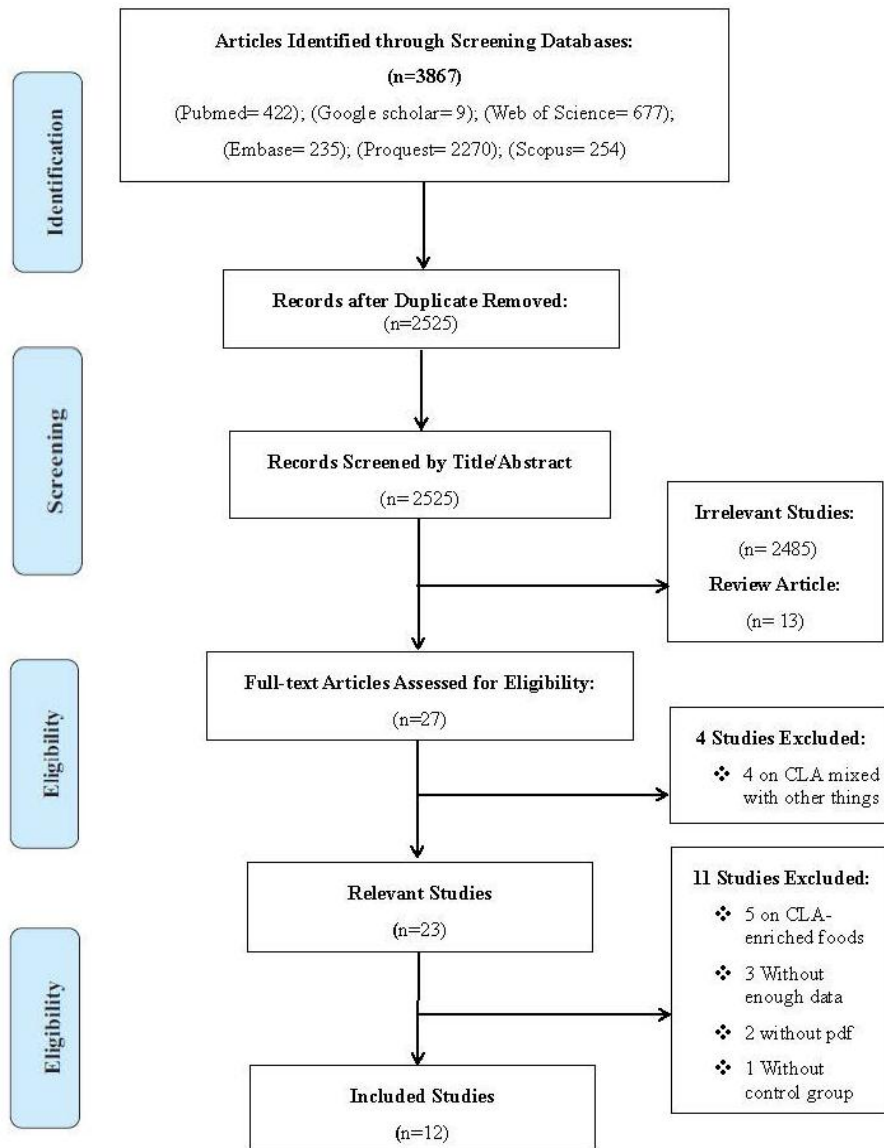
Identification

Articles Identified through Screening Databases:
(n=3867)
(Pubmed= 422); (Google scholar= 9); (Web of Science= 677); (Embase= 235); (Proquest= 2270); (Scopus= 254)

Records after Duplicate Removed:
(n=2525)

Screening

Records Screened by Title/Abstract
(n= 2525)

Irrelevant Studies:
(n= 2485)
Review Article:
(n= 13)

Eligibility

Full-text Articles Assessed for Eligibility:
(n=27)

4 Studies Excluded:
❖ 4 on CLA mixed with other things

Relevant Studies
(n=23)

Eligibility

11 Studies Excluded:
❖ 5 on CLA-enriched foods
❖ 3 Without enough data
❖ 2 without pdf
❖ 1 Without control group

Included Studies
(n=12)